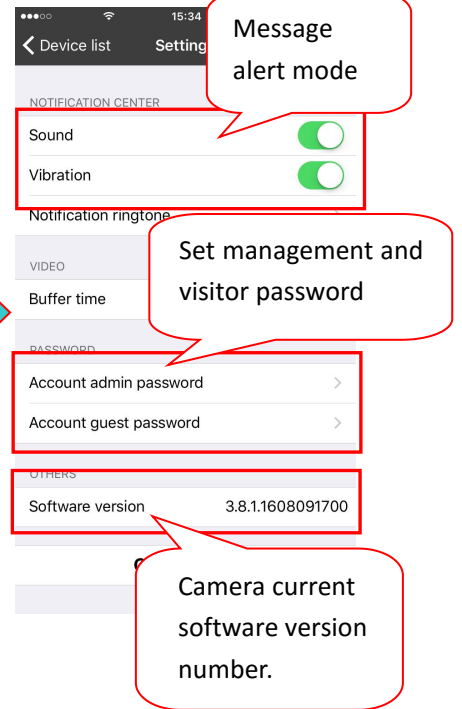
15:34

Device list

Setting

Message alert mode

NOTIFICATION CENTER

Sound

Vibration

Notification ringtone

Set management and visitor password

VIDEO

Buffer time

PASSWORD

Account admin password

Account guest password

OTHERS

Software version 3.8.1.1608091700

Camera current software version number.